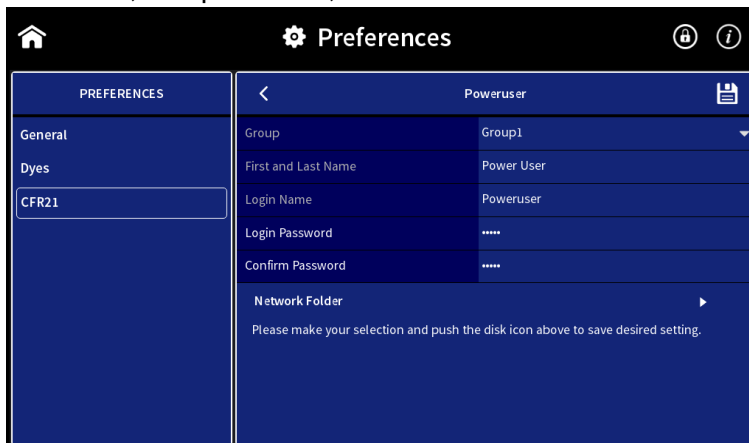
Preferences

PREFERENCES

General

Dyes

CFR21

Poweruser

| | |
|---|---|
| Group | Group1 |
| First and Last Name | Power User |
| Login Name | Poweruser |
| Login Password | ••••• |
| Confirm Password | ••••• |

Network Folder

Please make your selection and push the disk icon above to save desired setting.